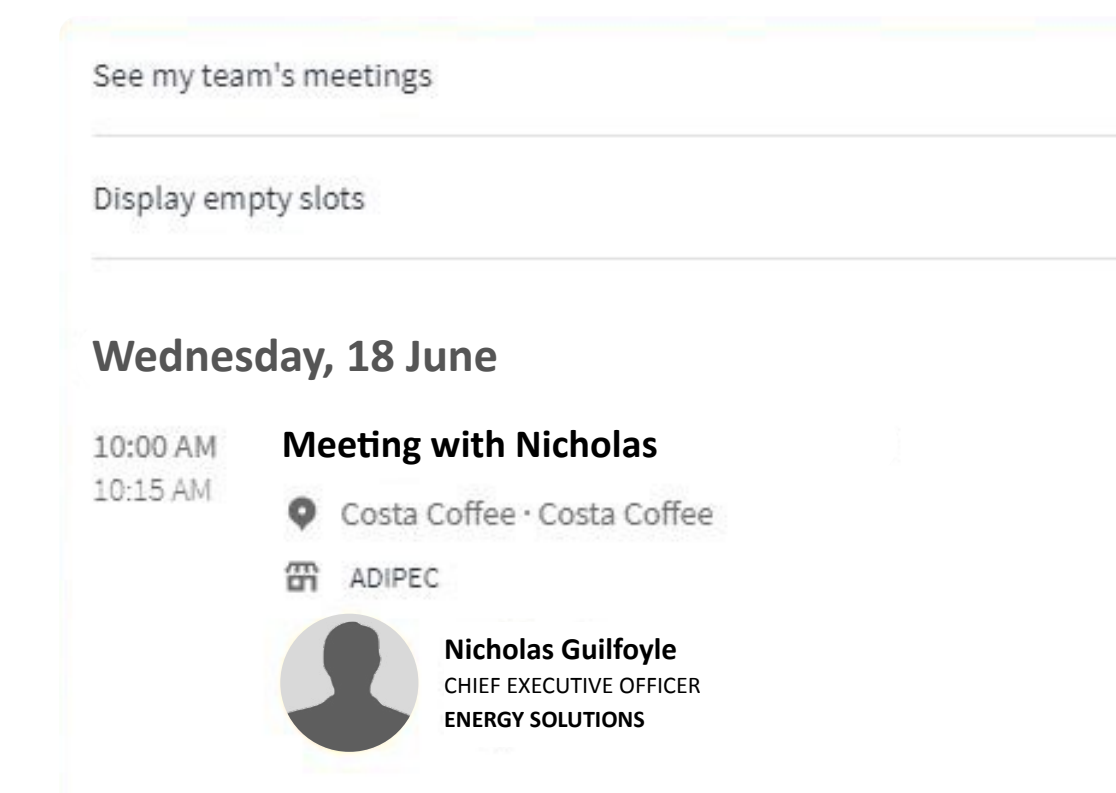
See my team's meetings

Display empty slots

Wednesday, 18 June

10:00 AM
10:15 AM

Meeting with Nicholas

Costa Coffee · Costa Coffee

ADIPEC

Nicholas Guilfoyle
CHIEF EXECUTIVE OFFICER
ENERGY SOLUTIONS